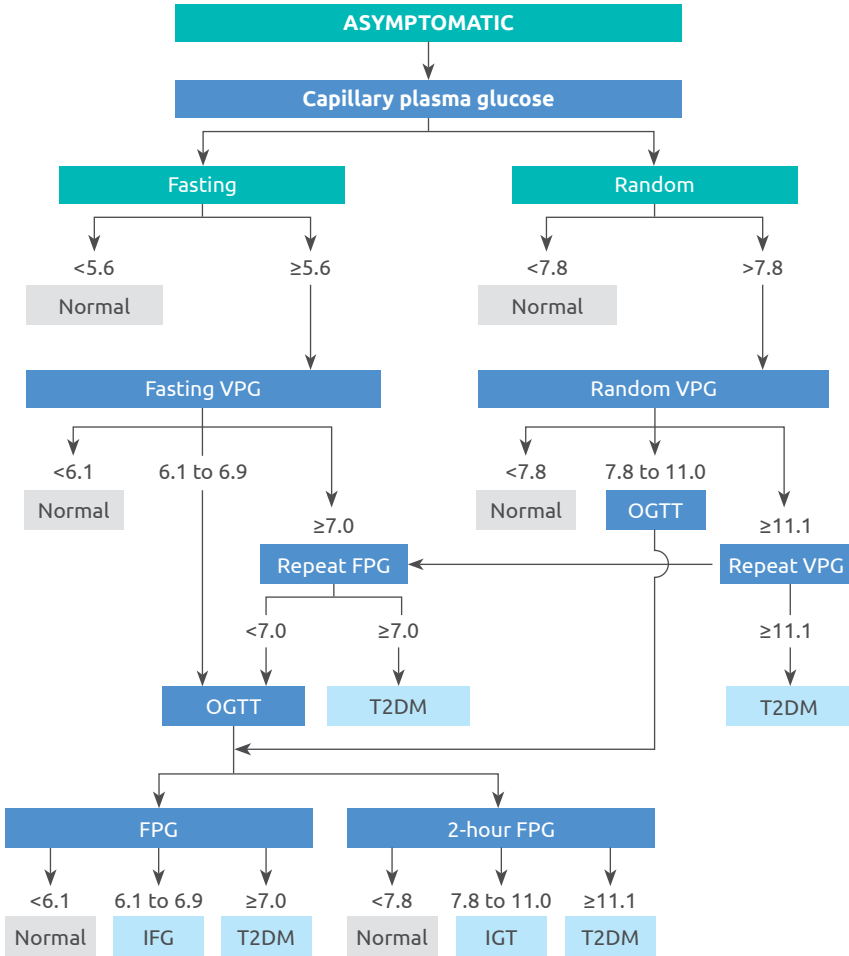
ASYMPTOMATIC

Capillary plasma glucose

Fasting

<5.6

Normal

≥5.6

Fasting VPG

<6.1

Normal

6.1 to 6.9

≥7.0

Random

<7.8

Normal

>7.8

Random VPG

<7.8

Normal

7.8 to 11.0

OGTT

≥11.1

Repeat FPG

<7.0

≥7.0

Repeat VPG

≥11.1

OGTT

T2DM

T2DM

FPG

<6.1

Normal

6.1 to 6.9

IFG

≥7.0

T2DM

2-hour FPG

<7.8

Normal

7.8 to 11.0

IGT

≥11.1

T2DM